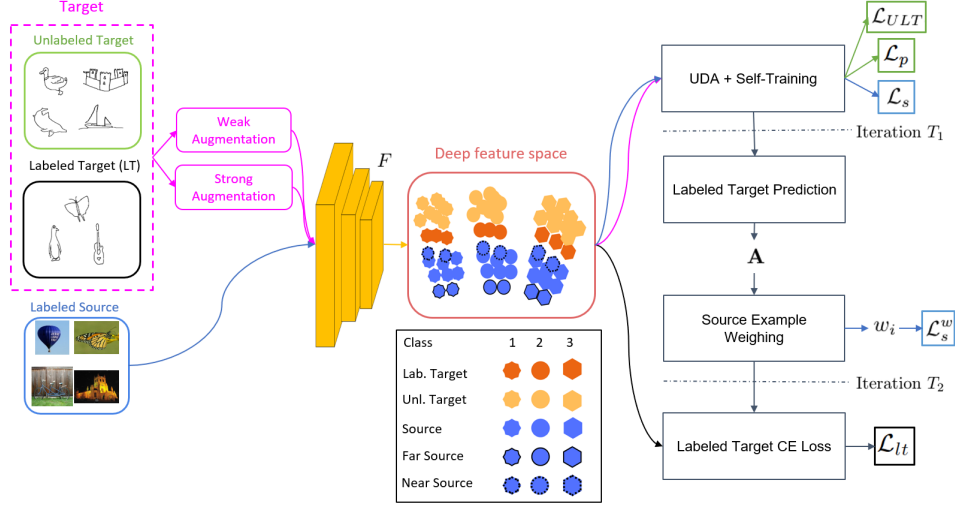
Target

Unlabeled Target

Labeled Target (LT)

Labeled Source

Weak Augmentation

Strong Augmentation

$F$

Deep feature space

| Class | 1 | 2 | 3 |
|---|---|---|---|
| Lab. Target | | | |
| Unl. Target | | | |
| Source | | | |
| Far Source | | | |
| Near Source | | | |

UDA + Self-Training

$\mathcal{L}_{ULT}$

$\mathcal{L}_p$

$\mathcal{L}_s$

Iteration $T_1$

Labeled Target Prediction

$\mathbf{A}$

Source Example Weighing

$w_i$

$\mathcal{L}_s^w$

Iteration $T_2$

Labeled Target CE Loss

$\mathcal{L}_{lt}$